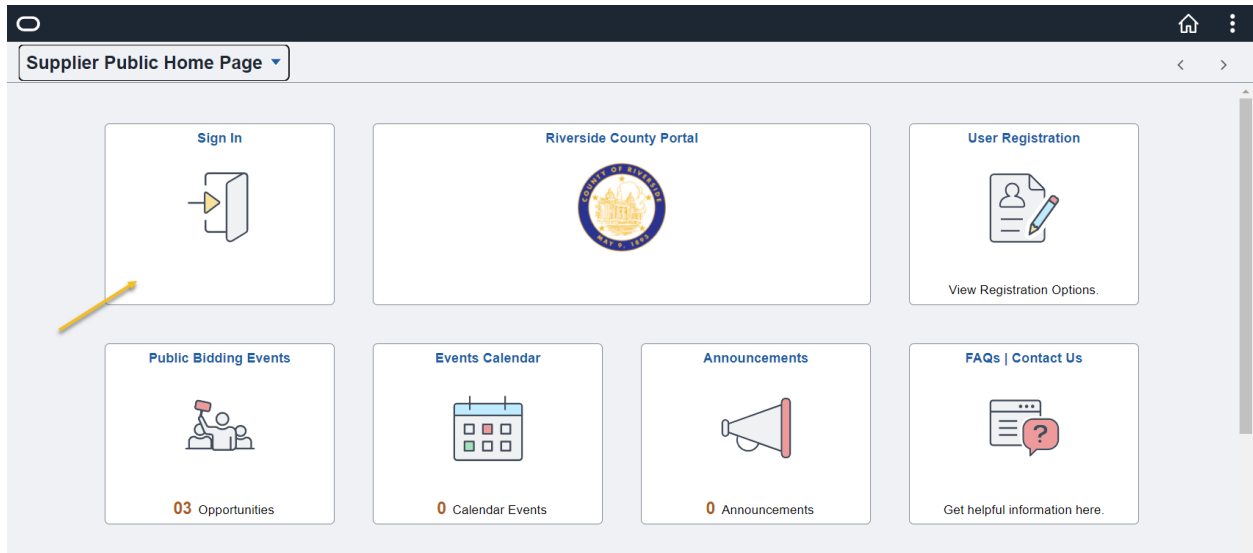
Supplier Public Home Page

Sign In

Riverside County Portal

COUNTY OF RIVERSIDE
MAY 9, 1893

User Registration

View Registration Options.

Public Bidding Events

03 Opportunities

Events Calendar

0 Calendar Events

Announcements

0 Announcements

FAQs | Contact Us

Get helpful information here.